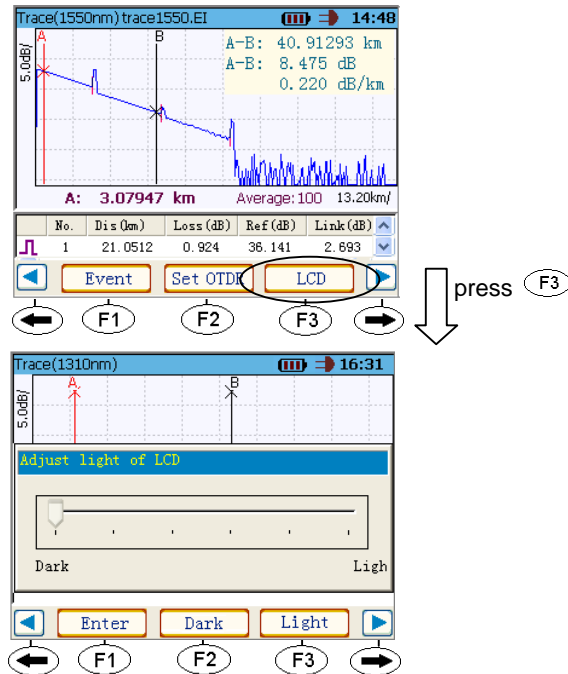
Trace(1550nm) trace1550.EI 14:48

5.0dB/

A

B

A-B: 40.91293 km
A-B: 8.475 dB
0.220 dB/km

A: 3.07947 km Average:100 13.20km/

| | No. | Dis(km) | Loss(dB) | Ref(dB) | Link(dB) |
|---|---|---|---|---|---|
| | 1 | 21.0512 | 0.924 | 36.141 | 2.693 |

Event Set OTDR LCD

F1 F2 F3

press F3

Trace(1310nm) 16:31

5.0dB/

A

B

Adjust light of LCD

Dark Ligh

Enter Dark Light

F1 F2 F3